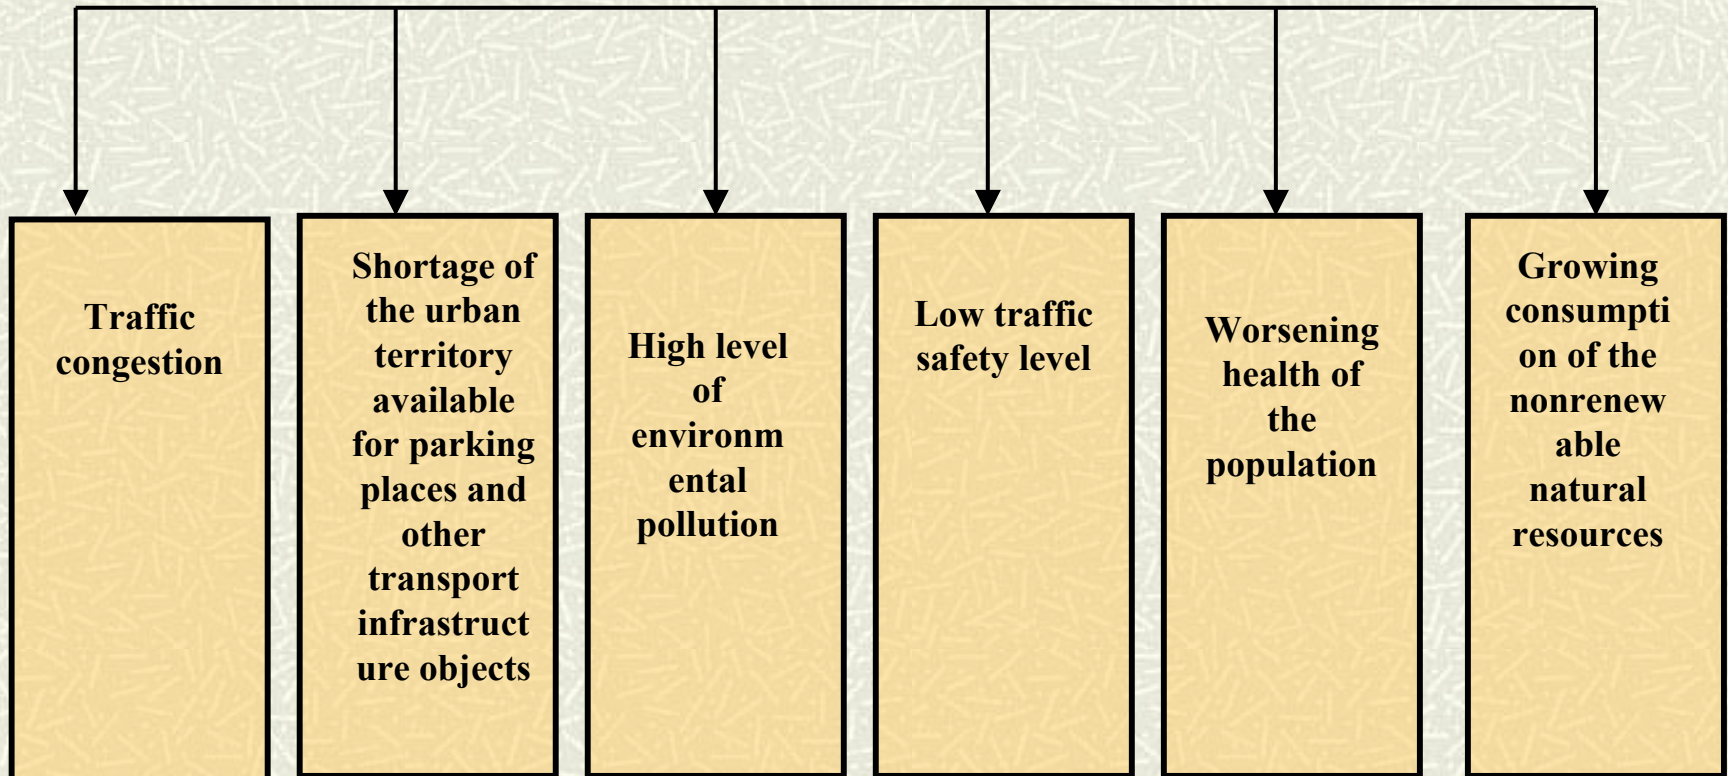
Traffic congestion

Shortage of the urban territory available for parking places and other transport infrastructure objects

High level of environmental pollution

Low traffic safety level

Worsening health of the population

Growing consumption of the nonrenewable natural resources